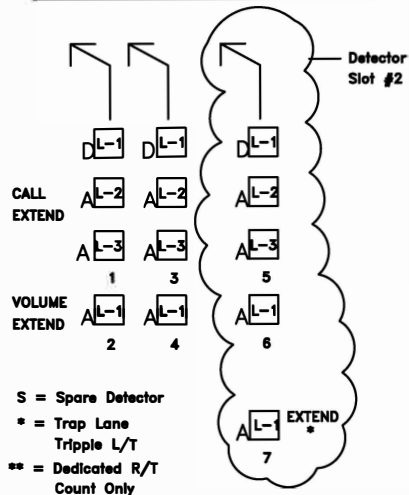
Detector Slot #2

D L-1 D L-1 D L-1

CALL EXTEND

A L-2 A L-2 A L-2

A L-3 A L-3 A L-3

1 3 5

VOLUME EXTEND

A L-1 A L-1 A L-1

2 4 6

S = Spare Detector

* = Trap Lane Tripple L/T

** = Dedicated R/T Count Only

A L-1 EXTEND *

7